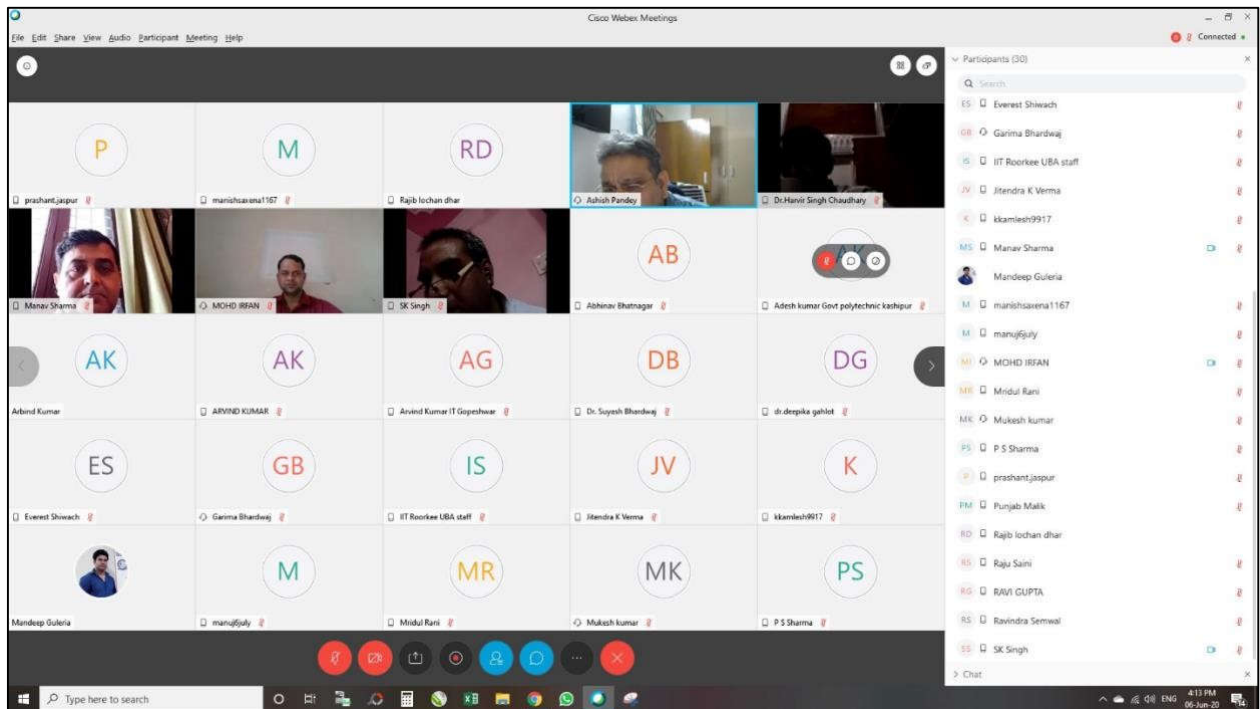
Cisco Webex Meetings

File Edit Share View Audio Participant Meeting Help

Connected

P
prashant.jaspur

M
manishsaxena1167

RD
Rajib lochan dhar

Ashish Pandey

Dr.Harvir Singh Chaudhary

Manav Sharma

MOHD IRFAN

SK Singh

AB
Abhinav Bhatnagar

Adesh kumar Govt polytechnic kashipur

AK
Arbind Kumar

AK
ARVIND KUMAR

AG
Arvind Kumar IT Gopeshwar

DB
Dr. Suyash Bhardwaj

DG
dr.deepika gahlot

ES
Everest Shiwach

GB
Garima Bhardwaj

IS
IIT Roorkee UBA staff

JV
Jitendra K Verma

K
kkamlesh9917

Mandeep Guleria

M
manuj6july

MR
Mridul Rani

MK
Mukesh kumar

PS
P S Sharma

Participants (30)

Search

ES Everest Shiwach
GB Garima Bhardwaj
IS IIT Roorkee UBA staff
JV Jitendra K Verma
K kkamlesh9917
MS Manav Sharma
Mandeep Guleria
M manishsaxena1167
M manuj6july
MI MOHD IRFAN
MR Mridul Rani
MK Mukesh kumar
PS P S Sharma
P prashant.jaspur
PM Punjab Malik
RD Rajib lochan dhar
RS Raju Saini
RG RAVI GUPTA
RS Ravindra Semwal
SS SK Singh

Chat

Type here to search

ENG 4:13 PM 06-Jun-20